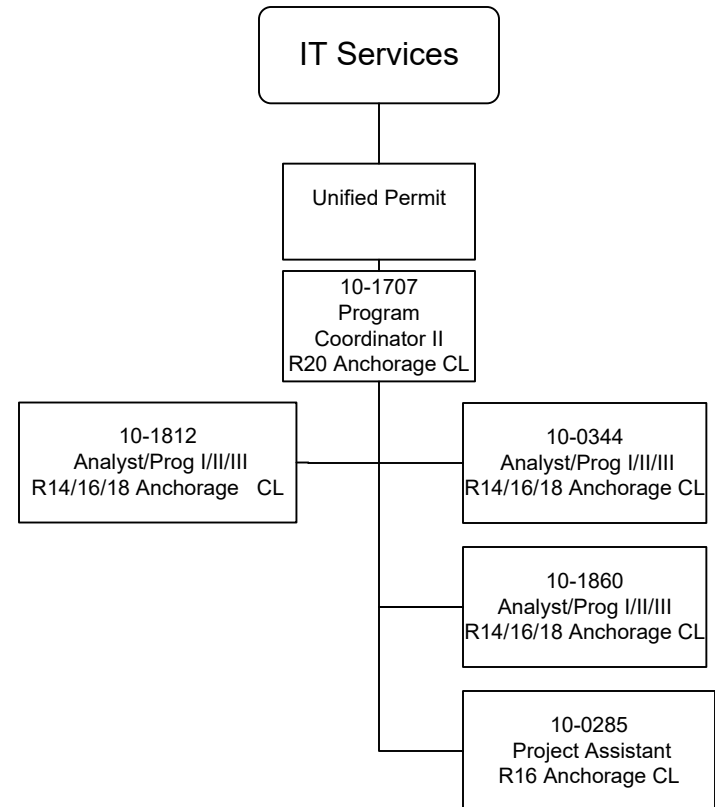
IT Services

Unified Permit

10-1707
Program
Coordinator II
R20 Anchorage CL

10-1812
Analyst/Prog I/II/III
R14/16/18 Anchorage CL

10-0344
Analyst/Prog I/II/III
R14/16/18 Anchorage CL

10-1860
Analyst/Prog I/II/III
R14/16/18 Anchorage CL

10-0285
Project Assistant
R16 Anchorage CL